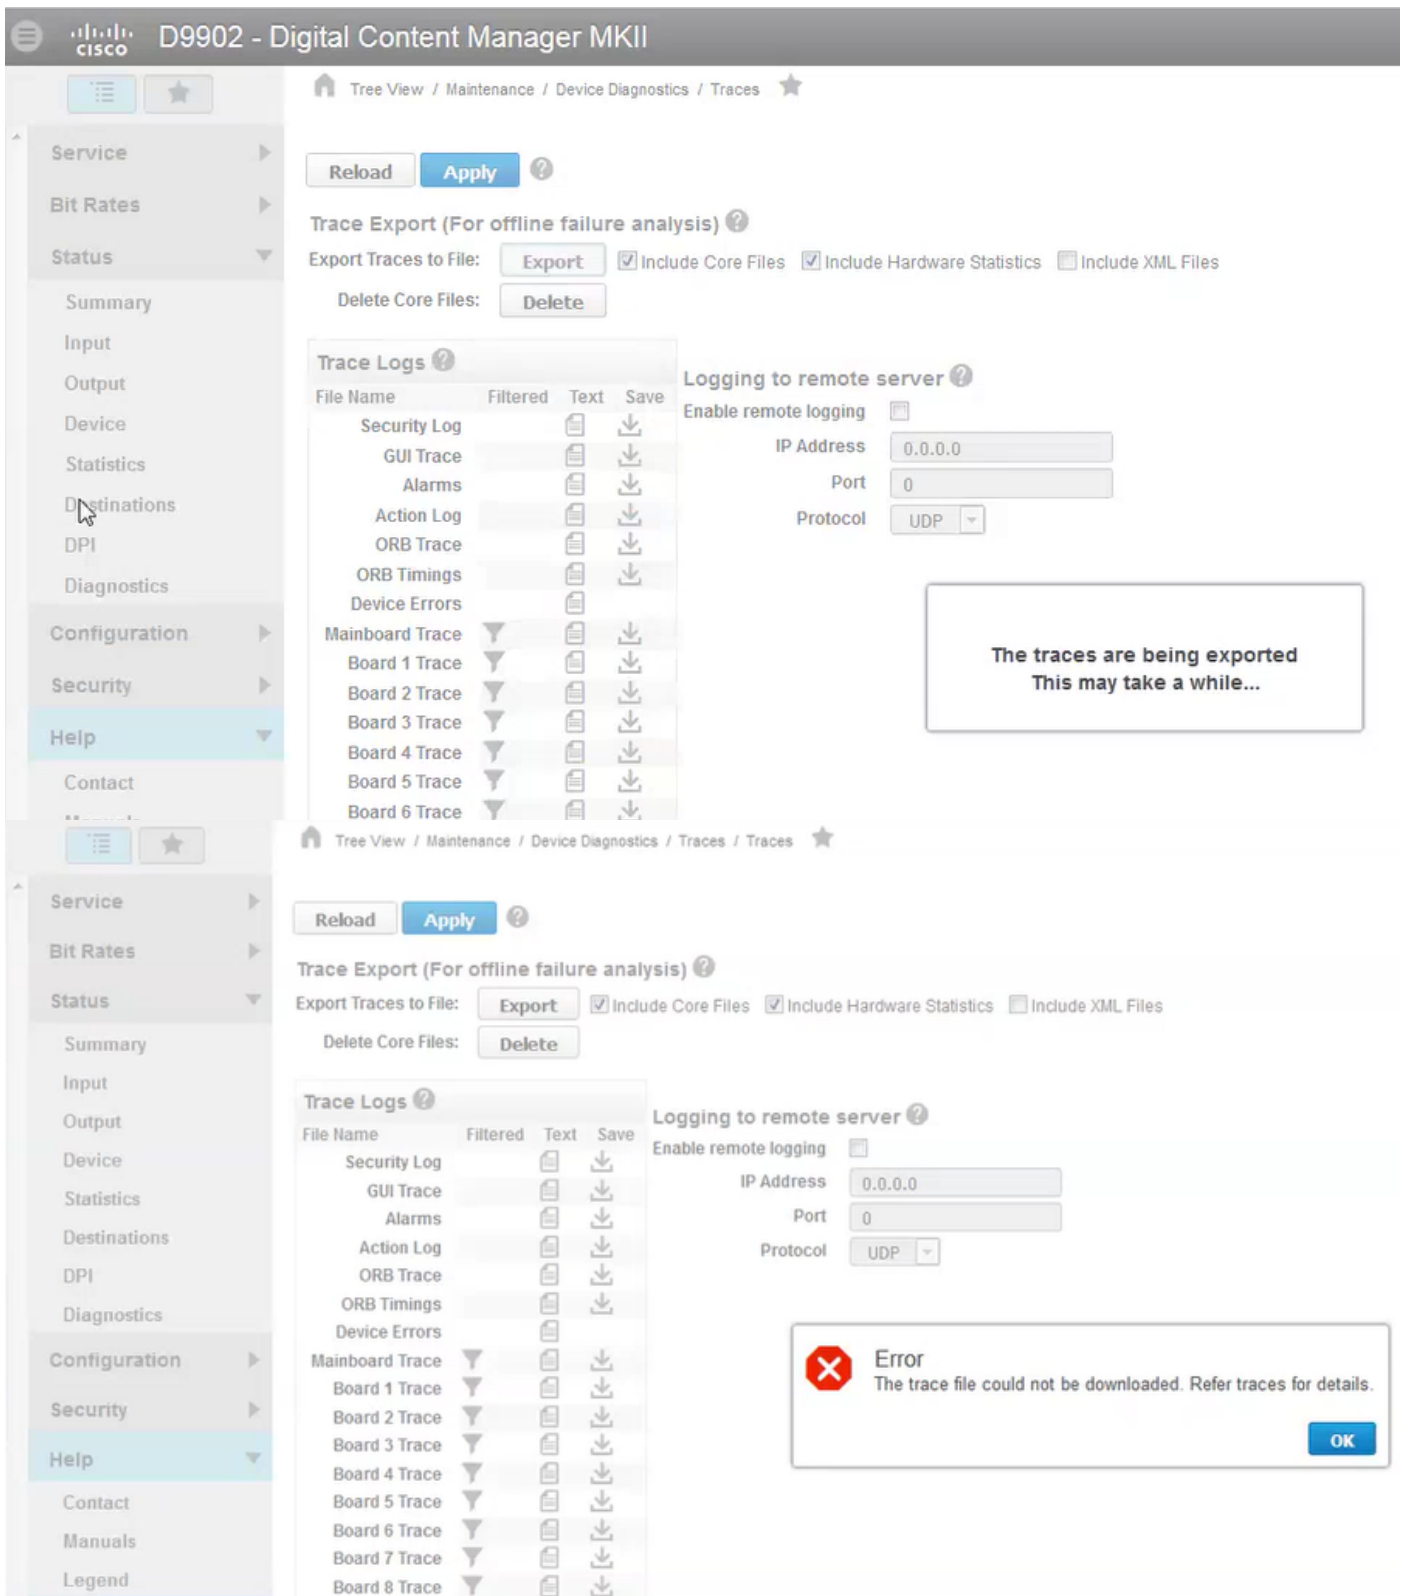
cisco D9902 - Digital Content Manager MKII

Tree View / Maintenance / Device Diagnostics / Traces

Service
Bit Rates
Status
Summary
Input
Output
Device
Statistics
Destinations
DPI
Diagnostics
Configuration
Security
Help
Contact

Reload Apply

Trace Export (For offline failure analysis)
Export Traces to File: Export Include Core Files Include Hardware Statistics Include XML Files
Delete Core Files: Delete

Trace Logs

| File Name | Filtered | Text | Save |
|---|---|---|---|
| Security Log | | | |
| GUI Trace | | | |
| Alarms | | | |
| Action Log | | | |
| ORB Trace | | | |
| ORB Timings | | | |
| Device Errors | | | |
| Mainboard Trace | | | |
| Board 1 Trace | | | |
| Board 2 Trace | | | |
| Board 3 Trace | | | |
| Board 4 Trace | | | |
| Board 5 Trace | | | |
| Board 6 Trace | | | |

Logging to remote server
Enable remote logging
IP Address 0.0.0.0
Port 0
Protocol UDP

The traces are being exported
This may take a while...

Tree View / Maintenance / Device Diagnostics / Traces / Traces

Service
Bit Rates
Status
Summary
Input
Output
Device
Statistics
Destinations
DPI
Diagnostics
Configuration
Security
Help
Contact
Manuals
Legend

Reload Apply

Trace Export (For offline failure analysis)
Export Traces to File: Export Include Core Files Include Hardware Statistics Include XML Files
Delete Core Files: Delete

Trace Logs

| File Name | Filtered | Text | Save |
|---|---|---|---|
| Security Log | | | |
| GUI Trace | | | |
| Alarms | | | |
| Action Log | | | |
| ORB Trace | | | |
| ORB Timings | | | |
| Device Errors | | | |
| Mainboard Trace | | | |
| Board 1 Trace | | | |
| Board 2 Trace | | | |
| Board 3 Trace | | | |
| Board 4 Trace | | | |
| Board 5 Trace | | | |
| Board 6 Trace | | | |
| Board 7 Trace | | | |
| Board 8 Trace | | | |

Logging to remote server
Enable remote logging
IP Address 0.0.0.0
Port 0
Protocol UDP

Error
The trace file could not be downloaded. Refer traces for details.
OK